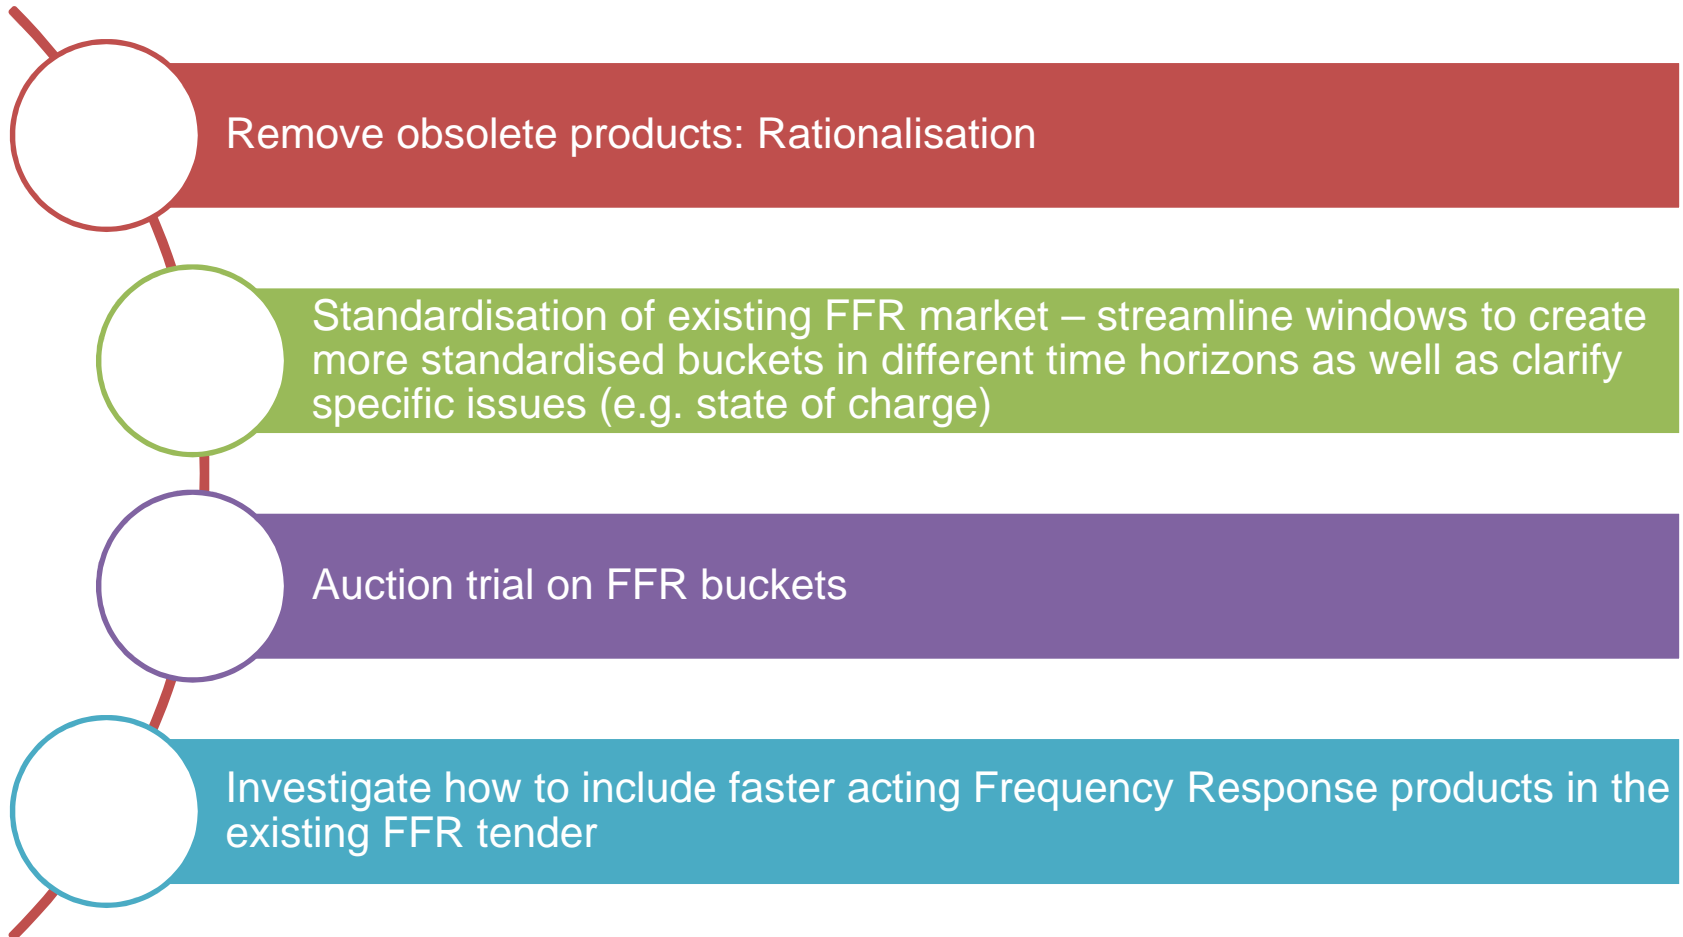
Remove obsolete products: Rationalisation

Standardisation of existing FFR market – streamline windows to create more standardised buckets in different time horizons as well as clarify specific issues (e.g. state of charge)

Auction trial on FFR buckets

Investigate how to include faster acting Frequency Response products in the existing FFR tender